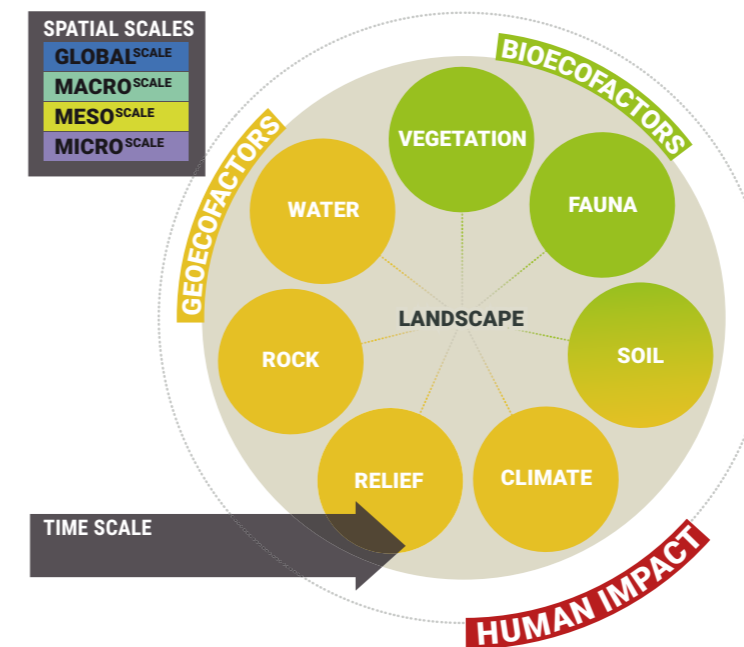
SPATIAL SCALES
GLOBAL$^{SCALE}$
MACRO$^{SCALE}$
MESO$^{SCALE}$
MICRO$^{SCALE}$

GEOECOFACTORS

BIOECOFACTORS

VEGETATION

FAUNA

WATER

LANDSCAPE

ROCK

SOIL

RELIEF

CLIMATE

TIME SCALE

HUMAN IMPACT